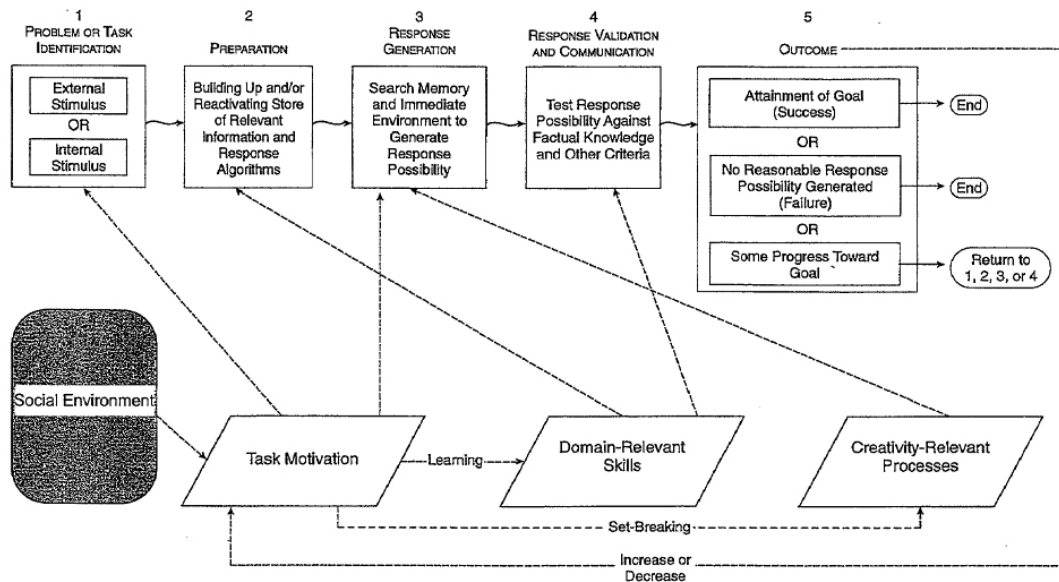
1
PROBLEM OR TASK IDENTIFICATION

2
PREPARATION

3
RESPONSE GENERATION

4
RESPONSE VALIDATION AND COMMUNICATION

5
OUTCOME

External Stimulus
OR
Internal Stimulus

Building Up and/or Reactivating Store of Relevant Information and Response Algorithms

Search Memory and Immediate Environment to Generate Response Possibility

Test Response Possibility Against Factual Knowledge and Other Criteria

Attainment of Goal (Success)
End
OR
No Reasonable Response Possibility Generated (Failure)
End
OR
Some Progress Toward Goal
Return to 1, 2, 3, or 4

Social Environment

Task Motivation

Learning

Domain-Relevant Skills

Creativity-Relevant Processes

Set-Breaking

Increase or Decrease